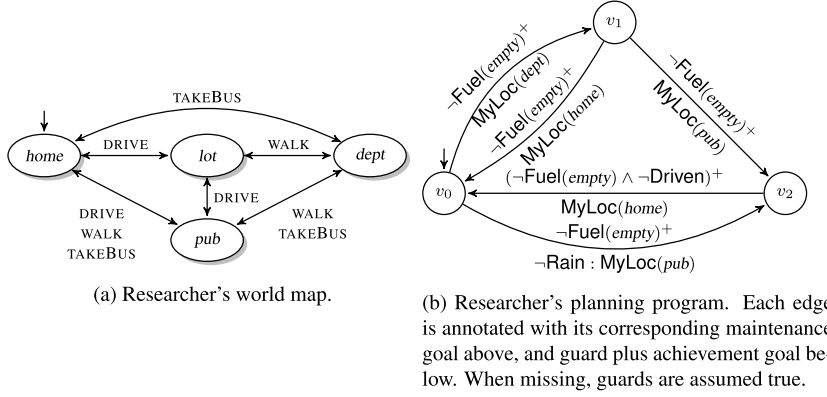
TAKEBUS

home

DRIVE

lot

WALK

dept

DRIVE

DRIVE
WALK
TAKEBUS

pub

WALK
TAKEBUS

(a) Researcher's world map.

$v_1$

$\neg$Fuel$(empty)^+$

MyLoc$(dept)$

$\neg$Fuel$(empty)^+$

MyLoc$(home)$

$\neg$Fuel$(empty)_\times$

MyLoc$(pub)$

$v_0$

$(\neg$Fuel$(empty) \wedge \neg$Driven$)^+$

$v_2$

MyLoc$(home)$

$\neg$Fuel$(empty)^+$

$\neg$Rain : MyLoc$(pub)$

(b) Researcher's planning program. Each edge is annotated with its corresponding maintenance goal above, and guard plus achievement goal below. When missing, guards are assumed true.